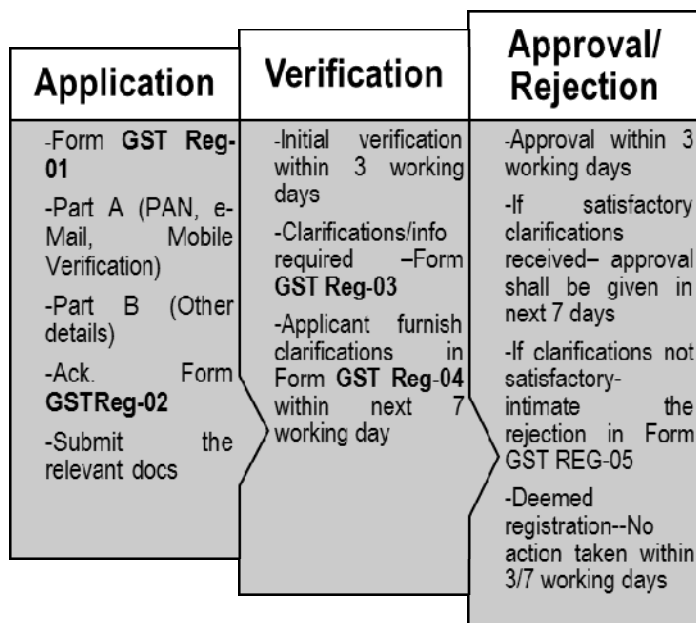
Application

-Form **GST Reg-01**

-Part A (PAN, e-Mail, Mobile Verification)

-Part B (Other details)

-Ack. Form **GSTReg-02**

-Submit the relevant docs

Verification

-Initial verification within 3 working days

-Clarifications/info required –Form **GST Reg-03**

-Applicant furnish clarifications in Form **GST Reg-04** within next 7 working day

Approval/ Rejection

-Approval within 3 working days

-If satisfactory clarifications received– approval shall be given in next 7 days

-If clarifications not satisfactory- intimate the rejection in Form GST REG-05

-Deemed registration--No action taken within 3/7 working days